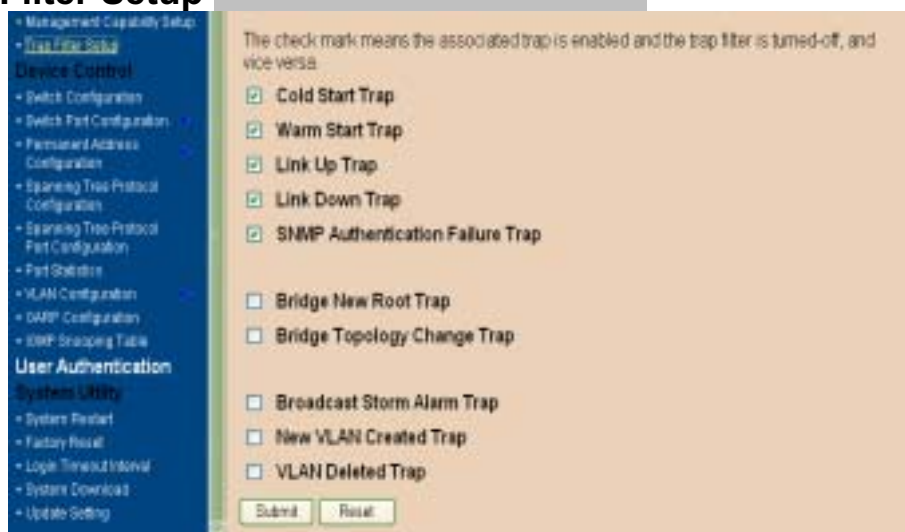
Filter Setup

• Management Capability Setup
• Trap Filter Setup
Device Control
• Switch Configuration
• Switch Port Configuration
• Permanent Address Configuration
• Spanning Tree Protocol Configuration
• Spanning Tree Protocol Port Configuration
• Port Statistics
• VLAN Configuration
• GARP Configuration
• IGMP Snooping Table
User Authentication
System Utility
• System Restart
• Factory Reset
• Login Timeout Interval
• System Download
• Update Setting

The check mark means the associated trap is enabled and the trap filter is turned-off, and vice versa.

Cold Start Trap
Warm Start Trap
Link Up Trap
Link Down Trap
SNMP Authentication Failure Trap

Bridge New Root Trap
Bridge Topology Change Trap

Broadcast Storm Alarm Trap
New VLAN Created Trap
VLAN Deleted Trap

Submit Reset